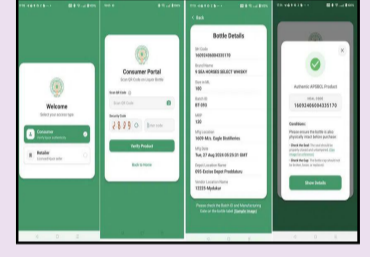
Welcome
Select your access type

Consumer
Verify product authenticity

Retailer
Access Retailer Login

Consumer Portal
Scan QR Code on Liquor Bottle

Scan QR Code

Security Code

Enter code

Verify Product

Back to Home

Back

Bottle Details

QR Code
16093468654635170

Brand Name
9 SEA HORSES SELECT WHISKY

Size in ML
180

Batch ID
BT-095

MRP
180

Mfg Location
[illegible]

Mfg Date
Tue, 27 Aug 2024 05:35:31 GMT

Depot Location Name
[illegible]

Retailer Location Name
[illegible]

Please check the Batch ID and Manufacturing Date on the bottle label (Sample Image)

Authentic APSBCL Product

16093468654635170

Conditions:
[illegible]

Show Details